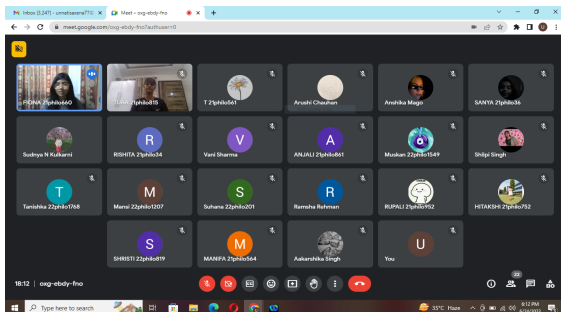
Inbox (5,247) - umatsaxena7fl@ ×
Meet - oxg-ebdy-fno ×
+

meet.google.com/oxg-ebdy-fno?authuser=0

FIONA 21philo660
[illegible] 21philo815
T 21philo561
Arushi Chauhan
Anshika Mago
SANYA 21philo36

Sudnya N Kulkarni
R
RISHITA 21philo34
V
Vani Sharma
A
ANJALI 21philo861
Muskan 22philo1549
Shilpi Singh

T
Tanishka 22philo1768
M
Mansi 22philo1207
S
Suhana 22philo201
R
Ramsha Rehman
RUPALI 21philo952
HITAKSHI 21philo752

S
SHRISTI 22philo819
M
MANIFA 21philo564
Aakarshika Singh
U
You

18:12 | oxg-ebdy-fno

22

Type here to search

35°C Haze
6:12 PM
6/24/2022